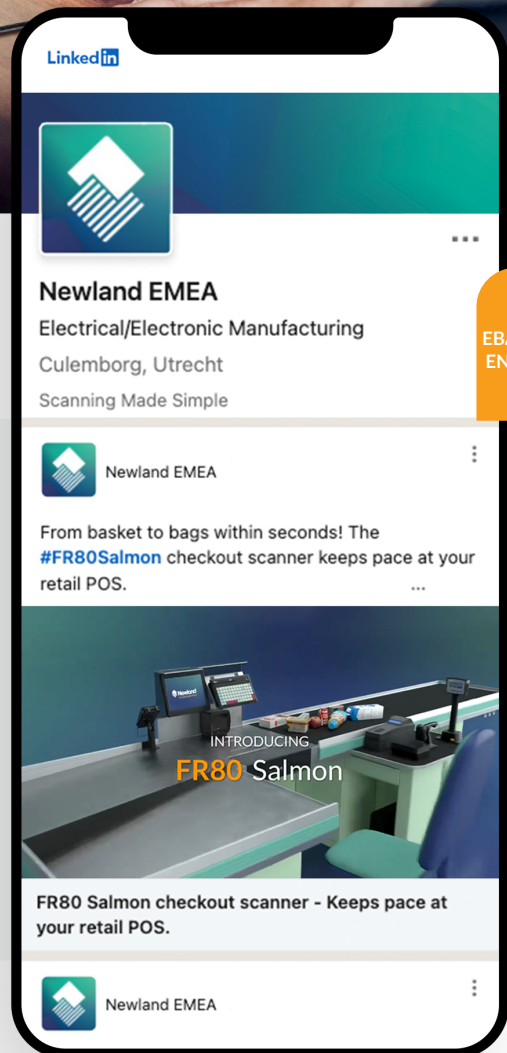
LinkedIn

Newland EMEA

Electrical/Electronic Manufacturing

Culemborg, Utrecht

Scanning Made Simple

EB
EN

Newland EMEA

From basket to bags within seconds! The #FR80Salmon checkout scanner keeps pace at your retail POS.

...

Newland

INTRODUCING
FR80 Salmon

FR80 Salmon checkout scanner - Keeps pace at your retail POS.

Newland EMEA